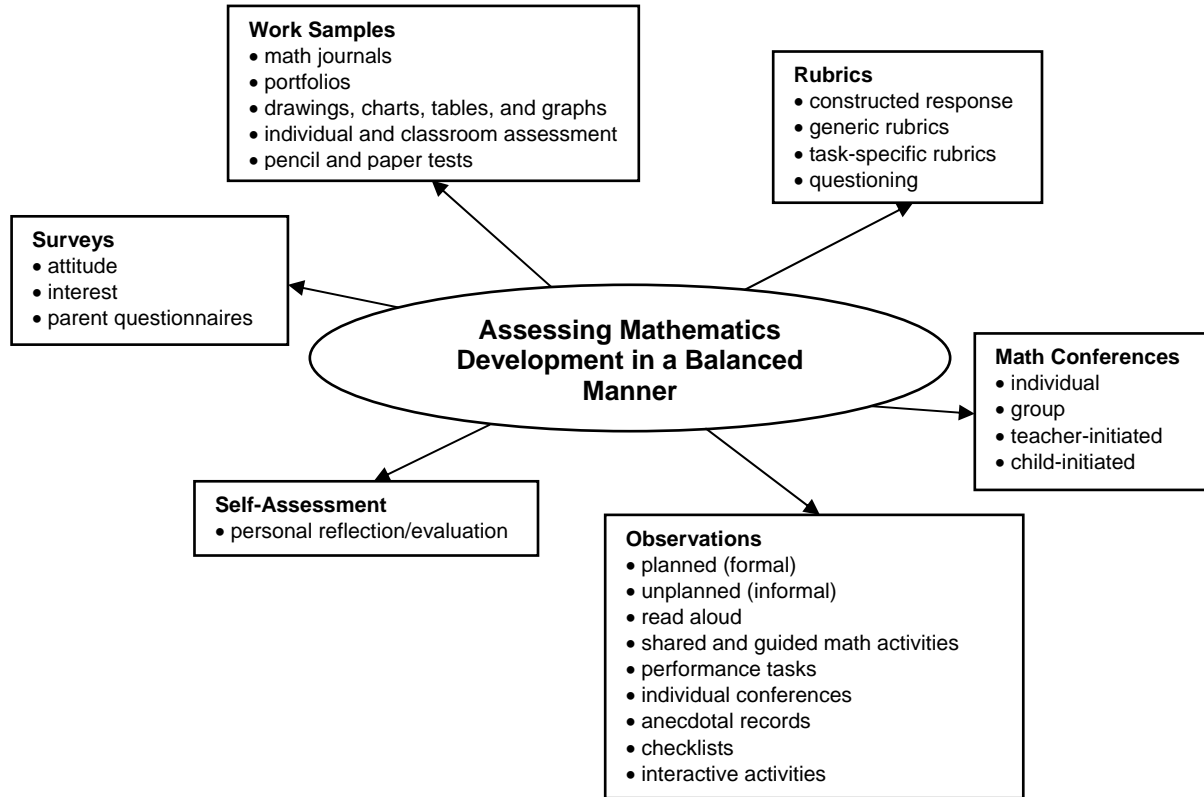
Work Samples
• math journals
• portfolios
• drawings, charts, tables, and graphs
• individual and classroom assessment
• pencil and paper tests

Rubrics
• constructed response
• generic rubrics
• task-specific rubrics
• questioning

Surveys
• attitude
• interest
• parent questionnaires

Assessing Mathematics Development in a Balanced Manner

Math Conferences
• individual
• group
• teacher-initiated
• child-initiated

Self-Assessment
• personal reflection/evaluation

Observations
• planned (formal)
• unplanned (informal)
• read aloud
• shared and guided math activities
• performance tasks
• individual conferences
• anecdotal records
• checklists
• interactive activities